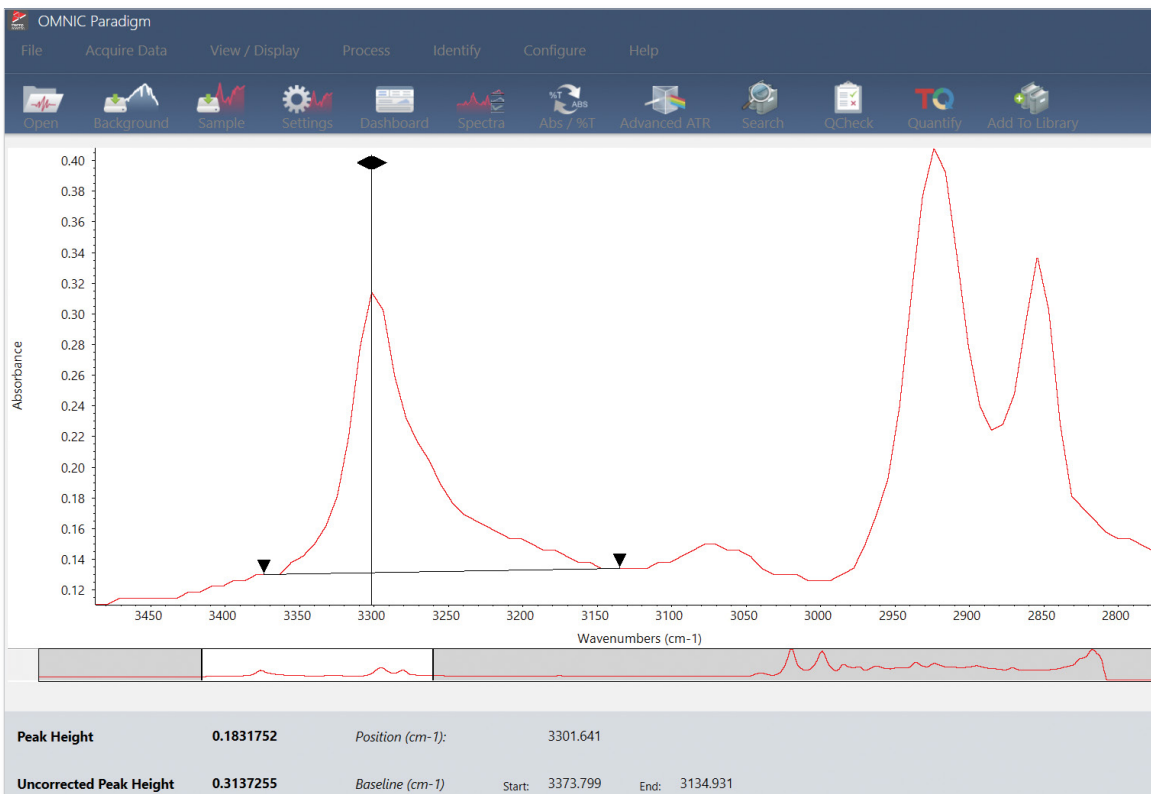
OMNIC Paradigm

File Acquire Data View / Display Process Identify Configure Help

Open Background Sample Settings Dashboard Spectra %T ABS Abs / %T Advanced ATR Search QCheck TQ Quantify Add To Library

0.40
0.38
0.36
0.34
0.32
0.30
0.28
0.26
0.24
0.22
0.20
0.18
0.16
0.14
0.12

Absorbance

3450 3400 3350 3300 3250 3200 3150 3100 3050 3000 2950 2900 2850 2800

Wavenumbers (cm-1)

| Peak Height | 0.1831752 | Position (cm-1): | | 3301.641 | | |
|---|---|---|---|---|---|---|
| Uncorrected Peak Height | 0.3137255 | Baseline (cm-1) | Start: | 3373.799 | End: | 3134.931 |